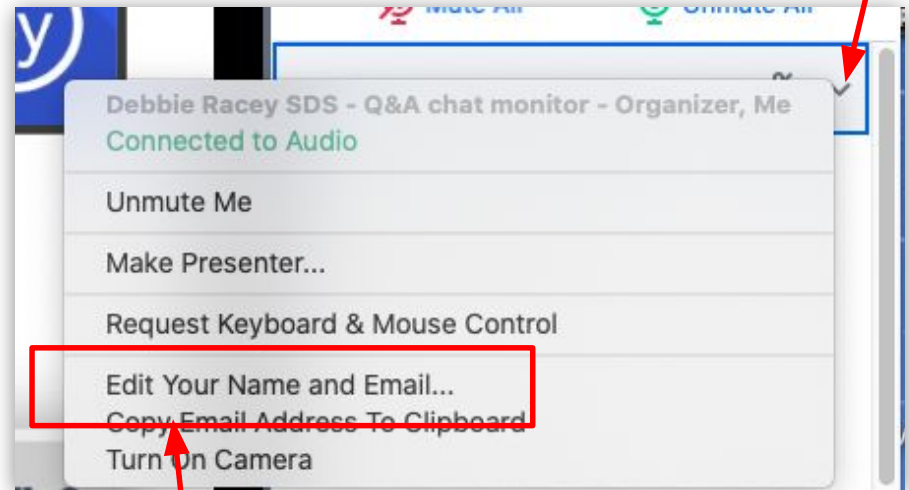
Mute All

Unmute All

Debbie Racey SDS - Q&A chat monitor - Organizer, Me
Connected to Audio

Unmute Me

Make Presenter...

Request Keyboard & Mouse Control

Edit Your Name and Email...
Copy Email Address To Clipboard
Turn On Camera